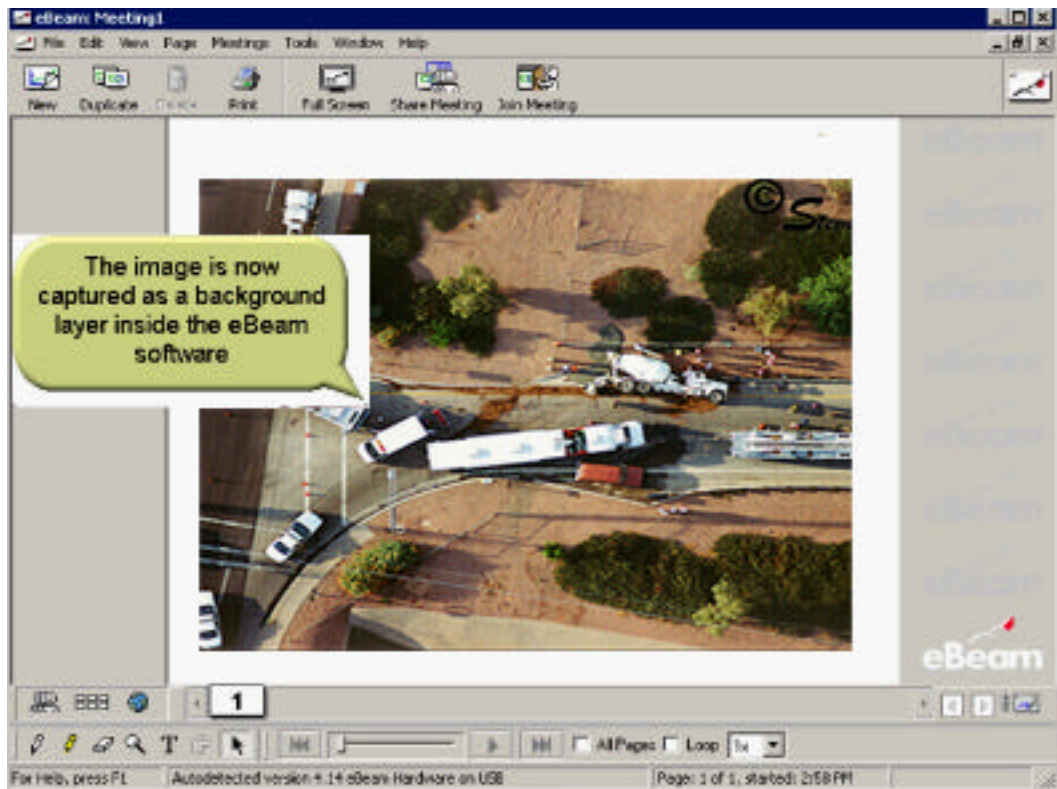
eBeam: Meeting1

File Edit View Page Meetings Tools Window Help

New Duplicate Delete Print Full Screen Share Meeting Join Meeting

©S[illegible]

The image is now captured as a background layer inside the eBeam software

eBeam
eBeam
eBeam
eBeam
eBeam
eBeam
eBeam
eBeam

1

All Pages Loop 1x

For Help, press F1 Autodetected version 4.14 eBeam Hardware on USB Page: 1 of 1, started: 2:58 PM